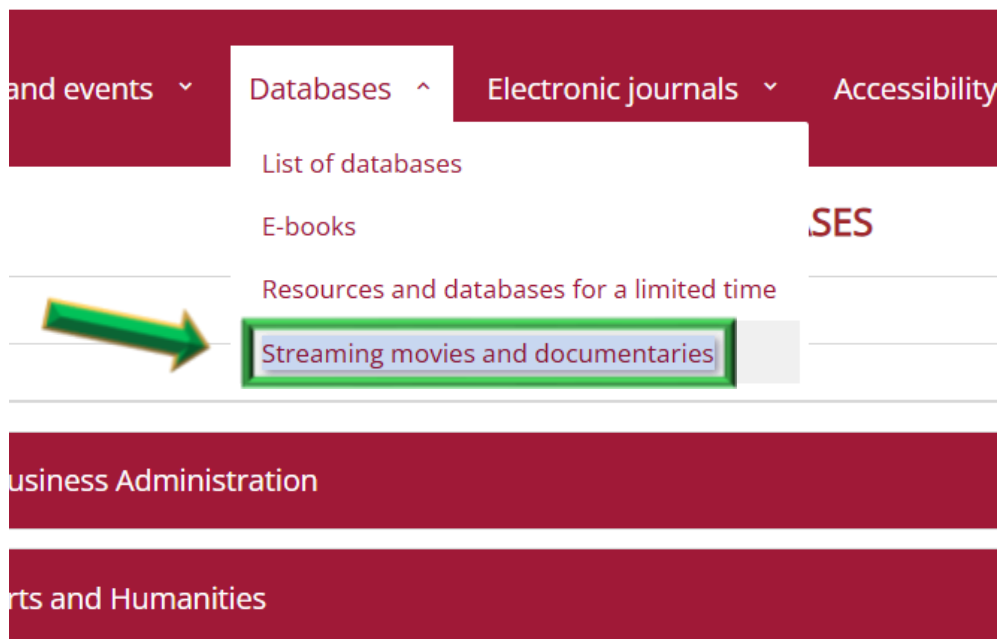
and events ˅ Databases ˄ Electronic journals ˅ Accessibility

List of databases

E-books

ASES

Resources and databases for a limited time

Streaming movies and documentaries

usiness Administration

rts and Humanities